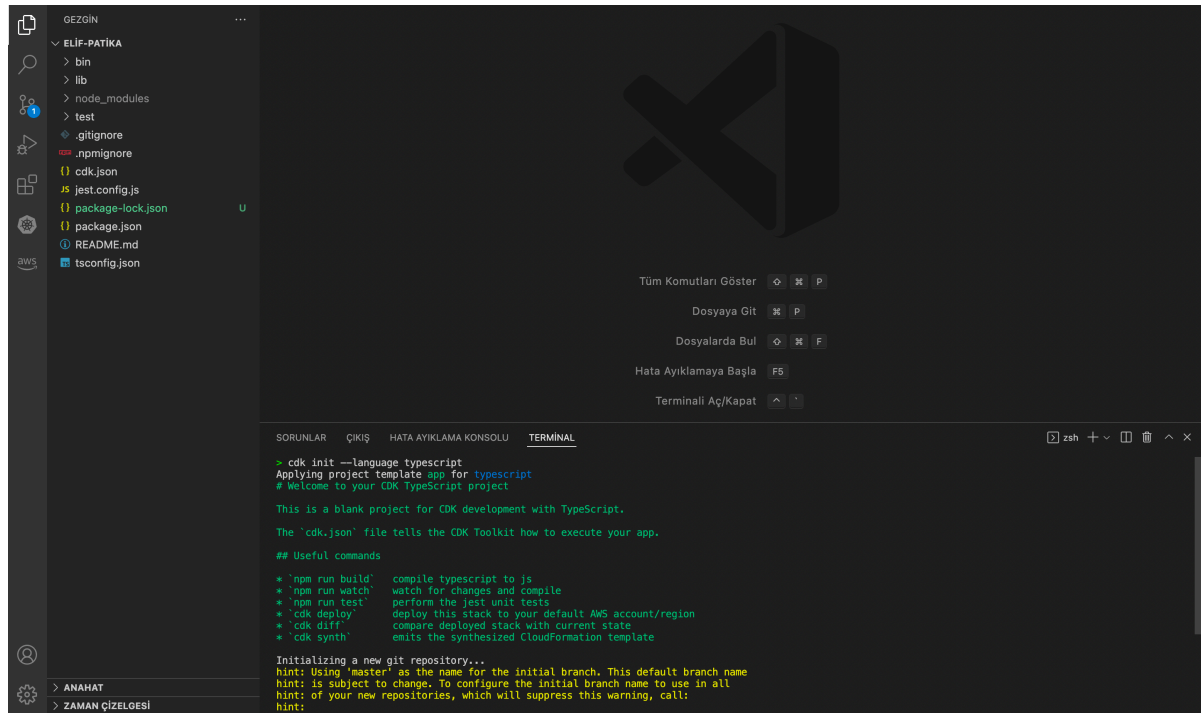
GEZGİN ···

ELİF-PATİKA
bin
lib
node_modules
test
.gitignore
.npmignore
cdk.json
jest.config.js
package-lock.json U
package.json
README.md
tsconfig.json

aws

Tüm Komutları Göster ⇧ ⌘ P
Dosyaya Git ⌘ P
Dosyalarda Bul ⇧ ⌘ F
Hata Ayıklamaya Başla F5
Terminali Aç/Kapat ^ `

SORUNLAR ÇIKIŞ HATA AYIKLAMA KONSOLU TERMİNAL
zsh + ⌄

> cdk init --language typescript
Applying project template app for typescript
# Welcome to your CDK TypeScript project

This is a blank project for CDK development with TypeScript.

The `cdk.json` file tells the CDK Toolkit how to execute your app.

## Useful commands

* `npm run build` compile typescript to js
* `npm run watch` watch for changes and compile
* `npm run test` perform the jest unit tests
* `cdk deploy` deploy this stack to your default AWS account/region
* `cdk diff` compare deployed stack with current state
* `cdk synth` emits the synthesized CloudFormation template

Initializing a new git repository...
hint: Using 'master' as the name for the initial branch. This default branch name
hint: is subject to change. To configure the initial branch name to use in all
hint: of your new repositories, which will suppress this warning, call:
hint:

ANAHAT
ZAMAN ÇİZELGESİ